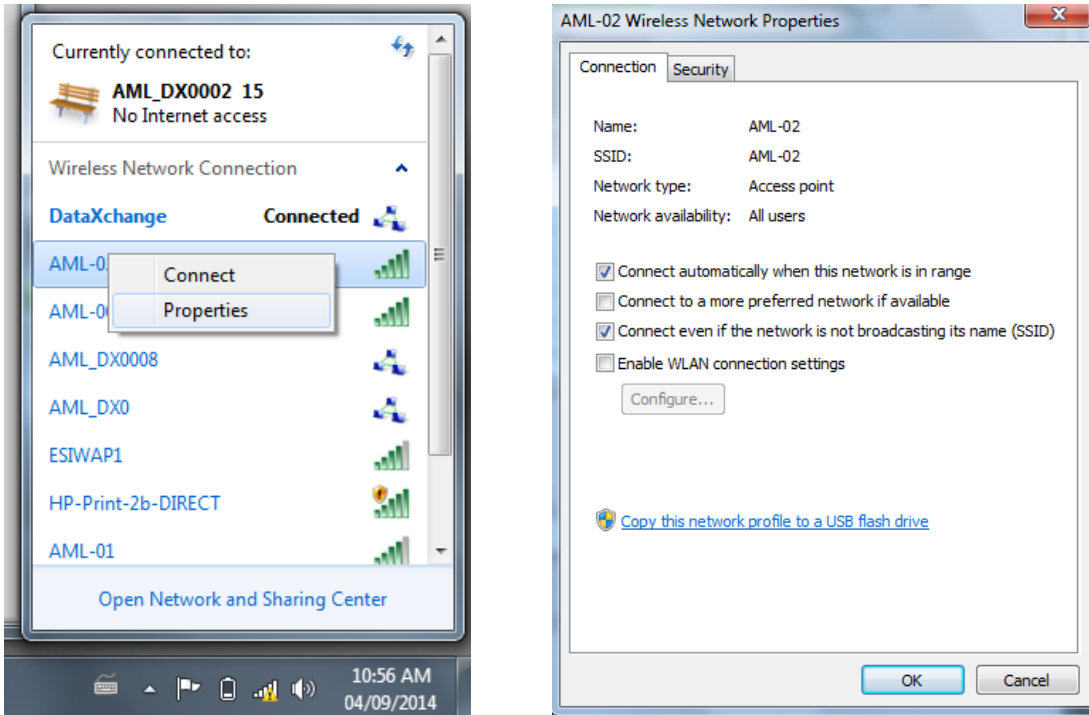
Currently connected to:

AML_DX0002 15
No Internet access

Wireless Network Connection

DataXchange Connected

AML-0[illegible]

Connect

Properties

AML-0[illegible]

AML_DX0008

AML_DX0

ESIWAP1

HP-Print-2b-DIRECT

AML-01

Open Network and Sharing Center

10:56 AM
04/09/2014

AML-02 Wireless Network Properties

Connection | Security

Name: AML-02
SSID: AML-02
Network type: Access point
Network availability: All users

Connect automatically when this network is in range
Connect to a more preferred network if available
Connect even if the network is not broadcasting its name (SSID)
Enable WLAN connection settings

Configure...

Copy this network profile to a USB flash drive

OK
Cancel